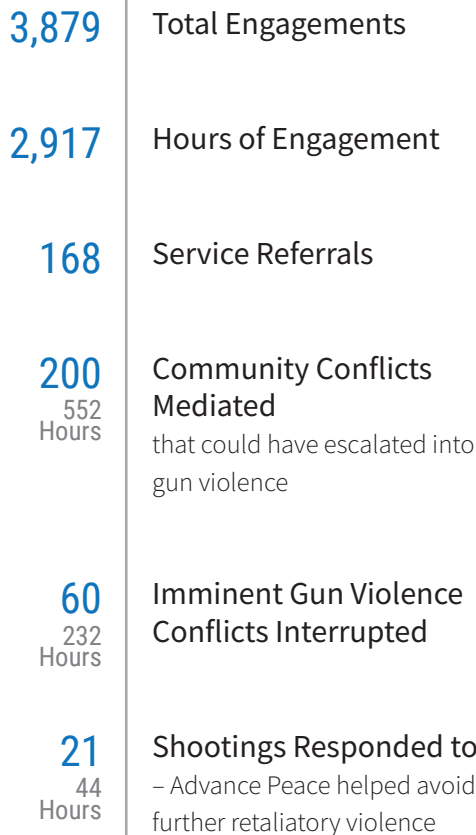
3,879 Total Engagements

2,917 Hours of Engagement

168 Service Referrals

200
552 Hours
Community Conflicts Mediated
that could have escalated into gun violence

60
232 Hours
Imminent Gun Violence Conflicts Interrupted

21
44 Hours
Shootings Responded to
– Advance Peace helped avoid further retaliatory violence